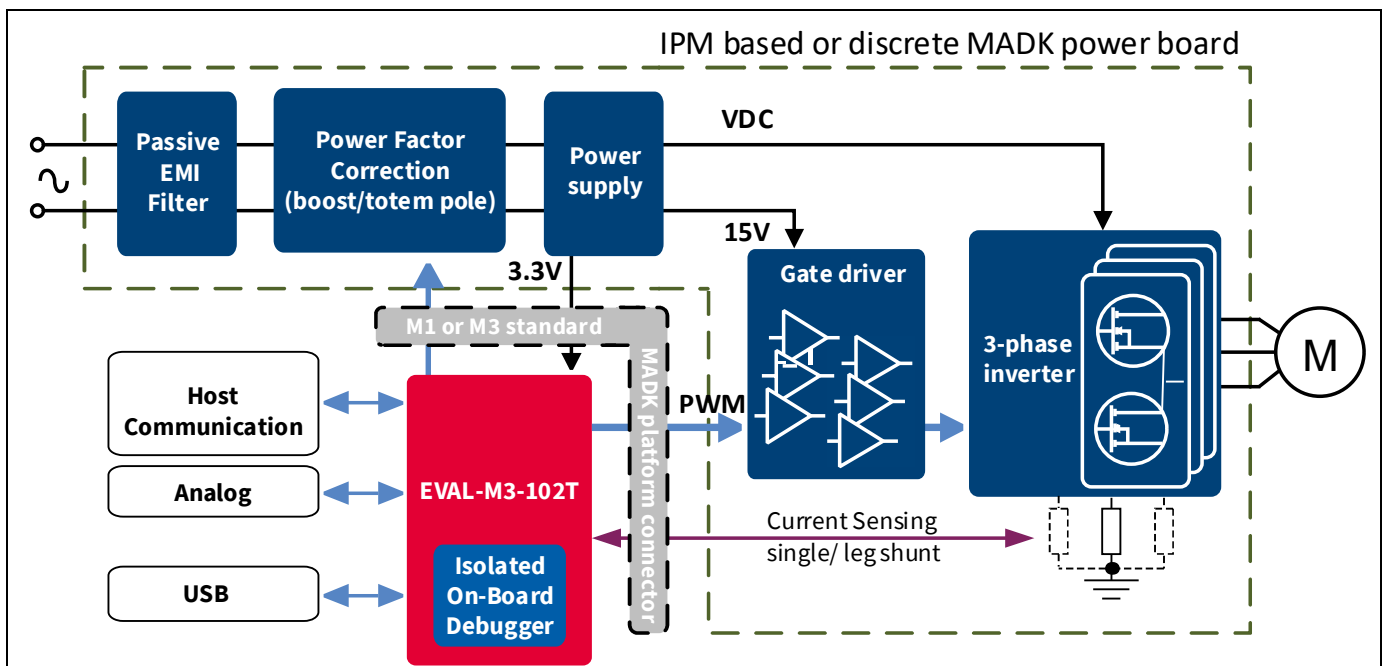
IPM based or discrete MADK power board

Passive EMI Filter

Power Factor Correction (boost/totem pole)

Power supply

VDC

15V

3.3V

M1 or M3 standard

Gate driver

3-phase inverter

M

Host Communication

Analog

USB

EVAL-M3-102T

Isolated On-Board Debugger

PWM

MADK platform connector

Current Sensing single/ leg shunt